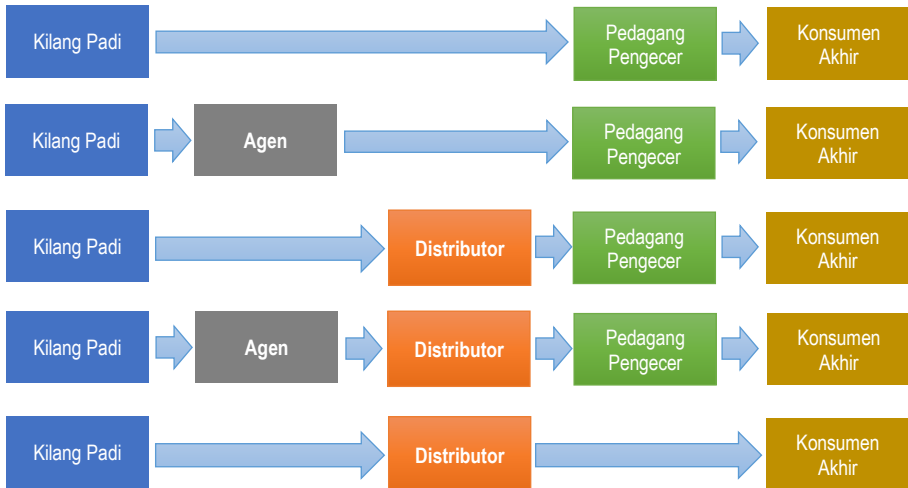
Kilang Padi
Pedagang Pengecer
Konsumen Akhir

Kilang Padi
Agen
Pedagang Pengecer
Konsumen Akhir

Kilang Padi
Distributor
Pedagang Pengecer
Konsumen Akhir

Kilang Padi
Agen
Distributor
Pedagang Pengecer
Konsumen Akhir

Kilang Padi
Distributor
Konsumen Akhir